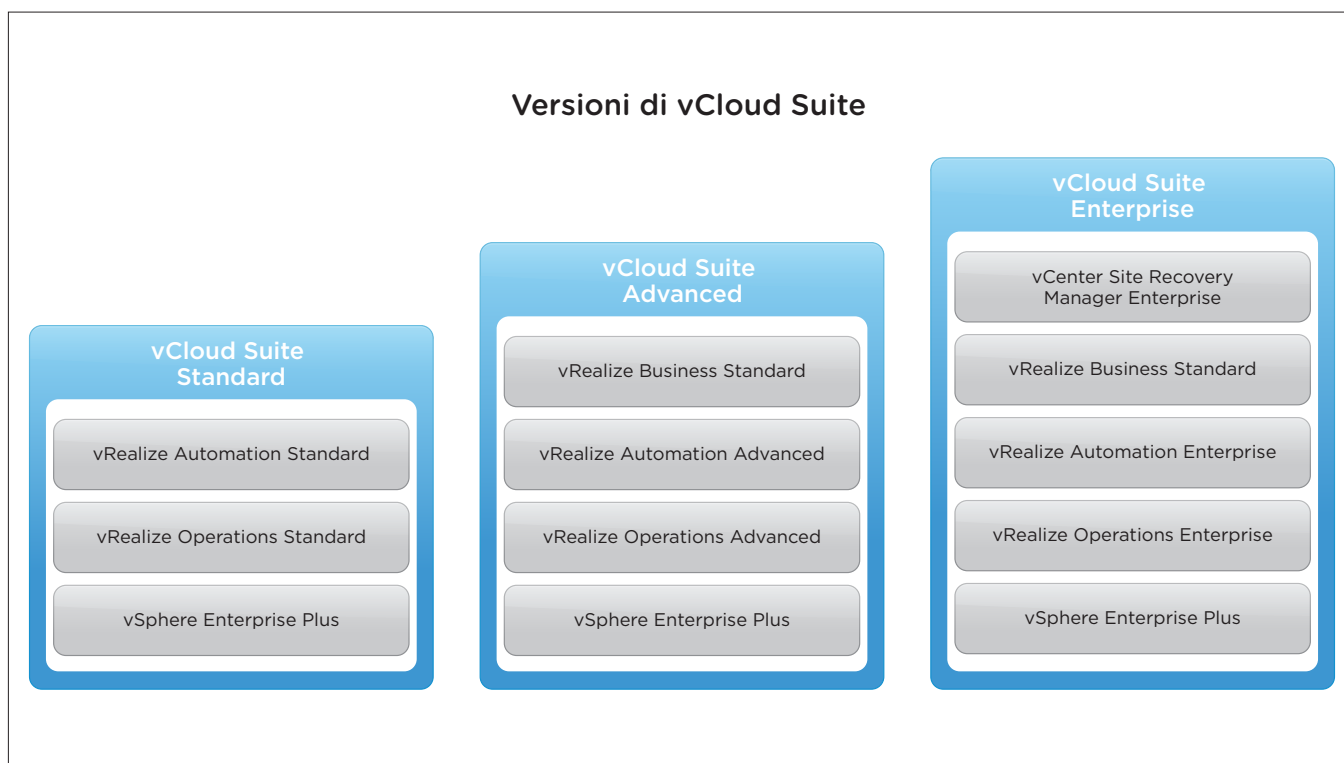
Versioni di vCloud Suite

vCloud Suite Standard

vRealize Automation Standard

vRealize Operations Standard

vSphere Enterprise Plus

vCloud Suite Advanced

vRealize Business Standard

vRealize Automation Advanced

vRealize Operations Advanced

vSphere Enterprise Plus

vCloud Suite Enterprise

vCenter Site Recovery Manager Enterprise

vRealize Business Standard

vRealize Automation Enterprise

vRealize Operations Enterprise

vSphere Enterprise Plus